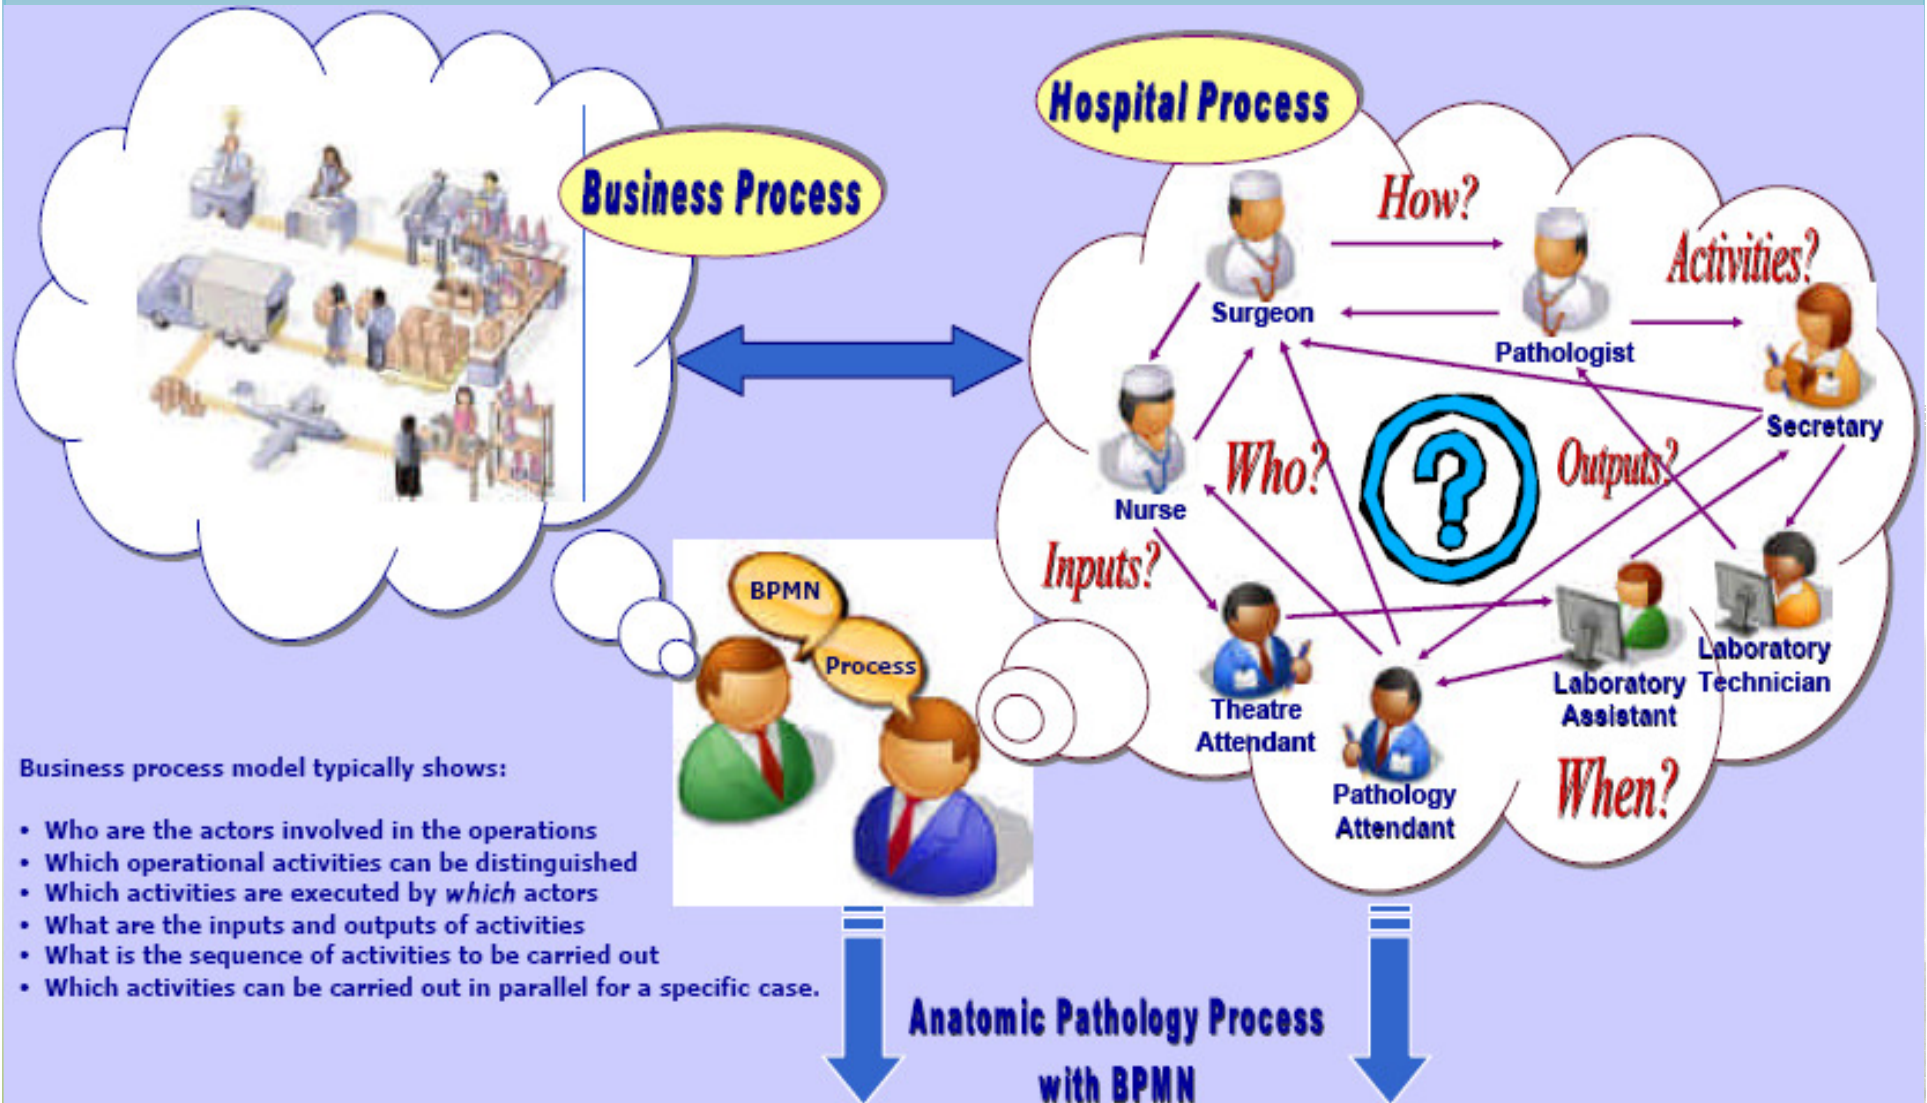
Business Process

Hospital Process

How?

Activities?

Surgeon

Pathologist

Secretary

Nurse

Who?

?

Outputs?

Inputs?

Theatre Attendant

Pathology Attendant

Laboratory Assistant

Laboratory Technician

When?

BPMN

Process

Business process model typically shows:

• Who are the actors involved in the operations
• Which operational activities can be distinguished
• Which activities are executed by *which* actors
• What are the inputs and outputs of activities
• What is the sequence of activities to be carried out
• Which activities can be carried out in parallel for a specific case.

Anatomic Pathology Process with BPMN